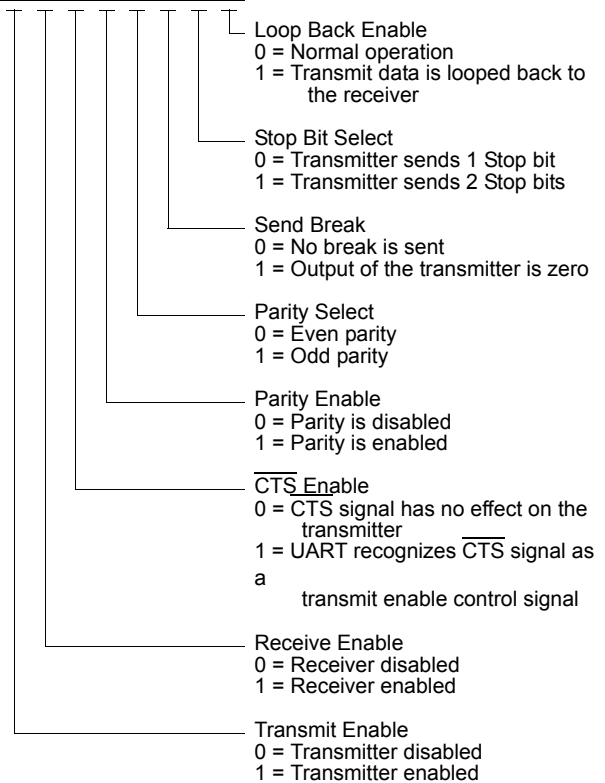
Loop Back Enable
0 = Normal operation
1 = Transmit data is looped back to the receiver

Stop Bit Select
0 = Transmitter sends 1 Stop bit
1 = Transmitter sends 2 Stop bits

Send Break
0 = No break is sent
1 = Output of the transmitter is zero

Parity Select
0 = Even parity
1 = Odd parity

Parity Enable
0 = Parity is disabled
1 = Parity is enabled

$\overline{\text{CTS}}$ Enable
0 = $\overline{\text{CTS}}$ signal has no effect on the transmitter
1 = UART recognizes $\overline{\text{CTS}}$ signal as a
transmit enable control signal

Receive Enable
0 = Receiver disabled
1 = Receiver enabled

Transmit Enable
0 = Transmitter disabled
1 = Transmitter enabled